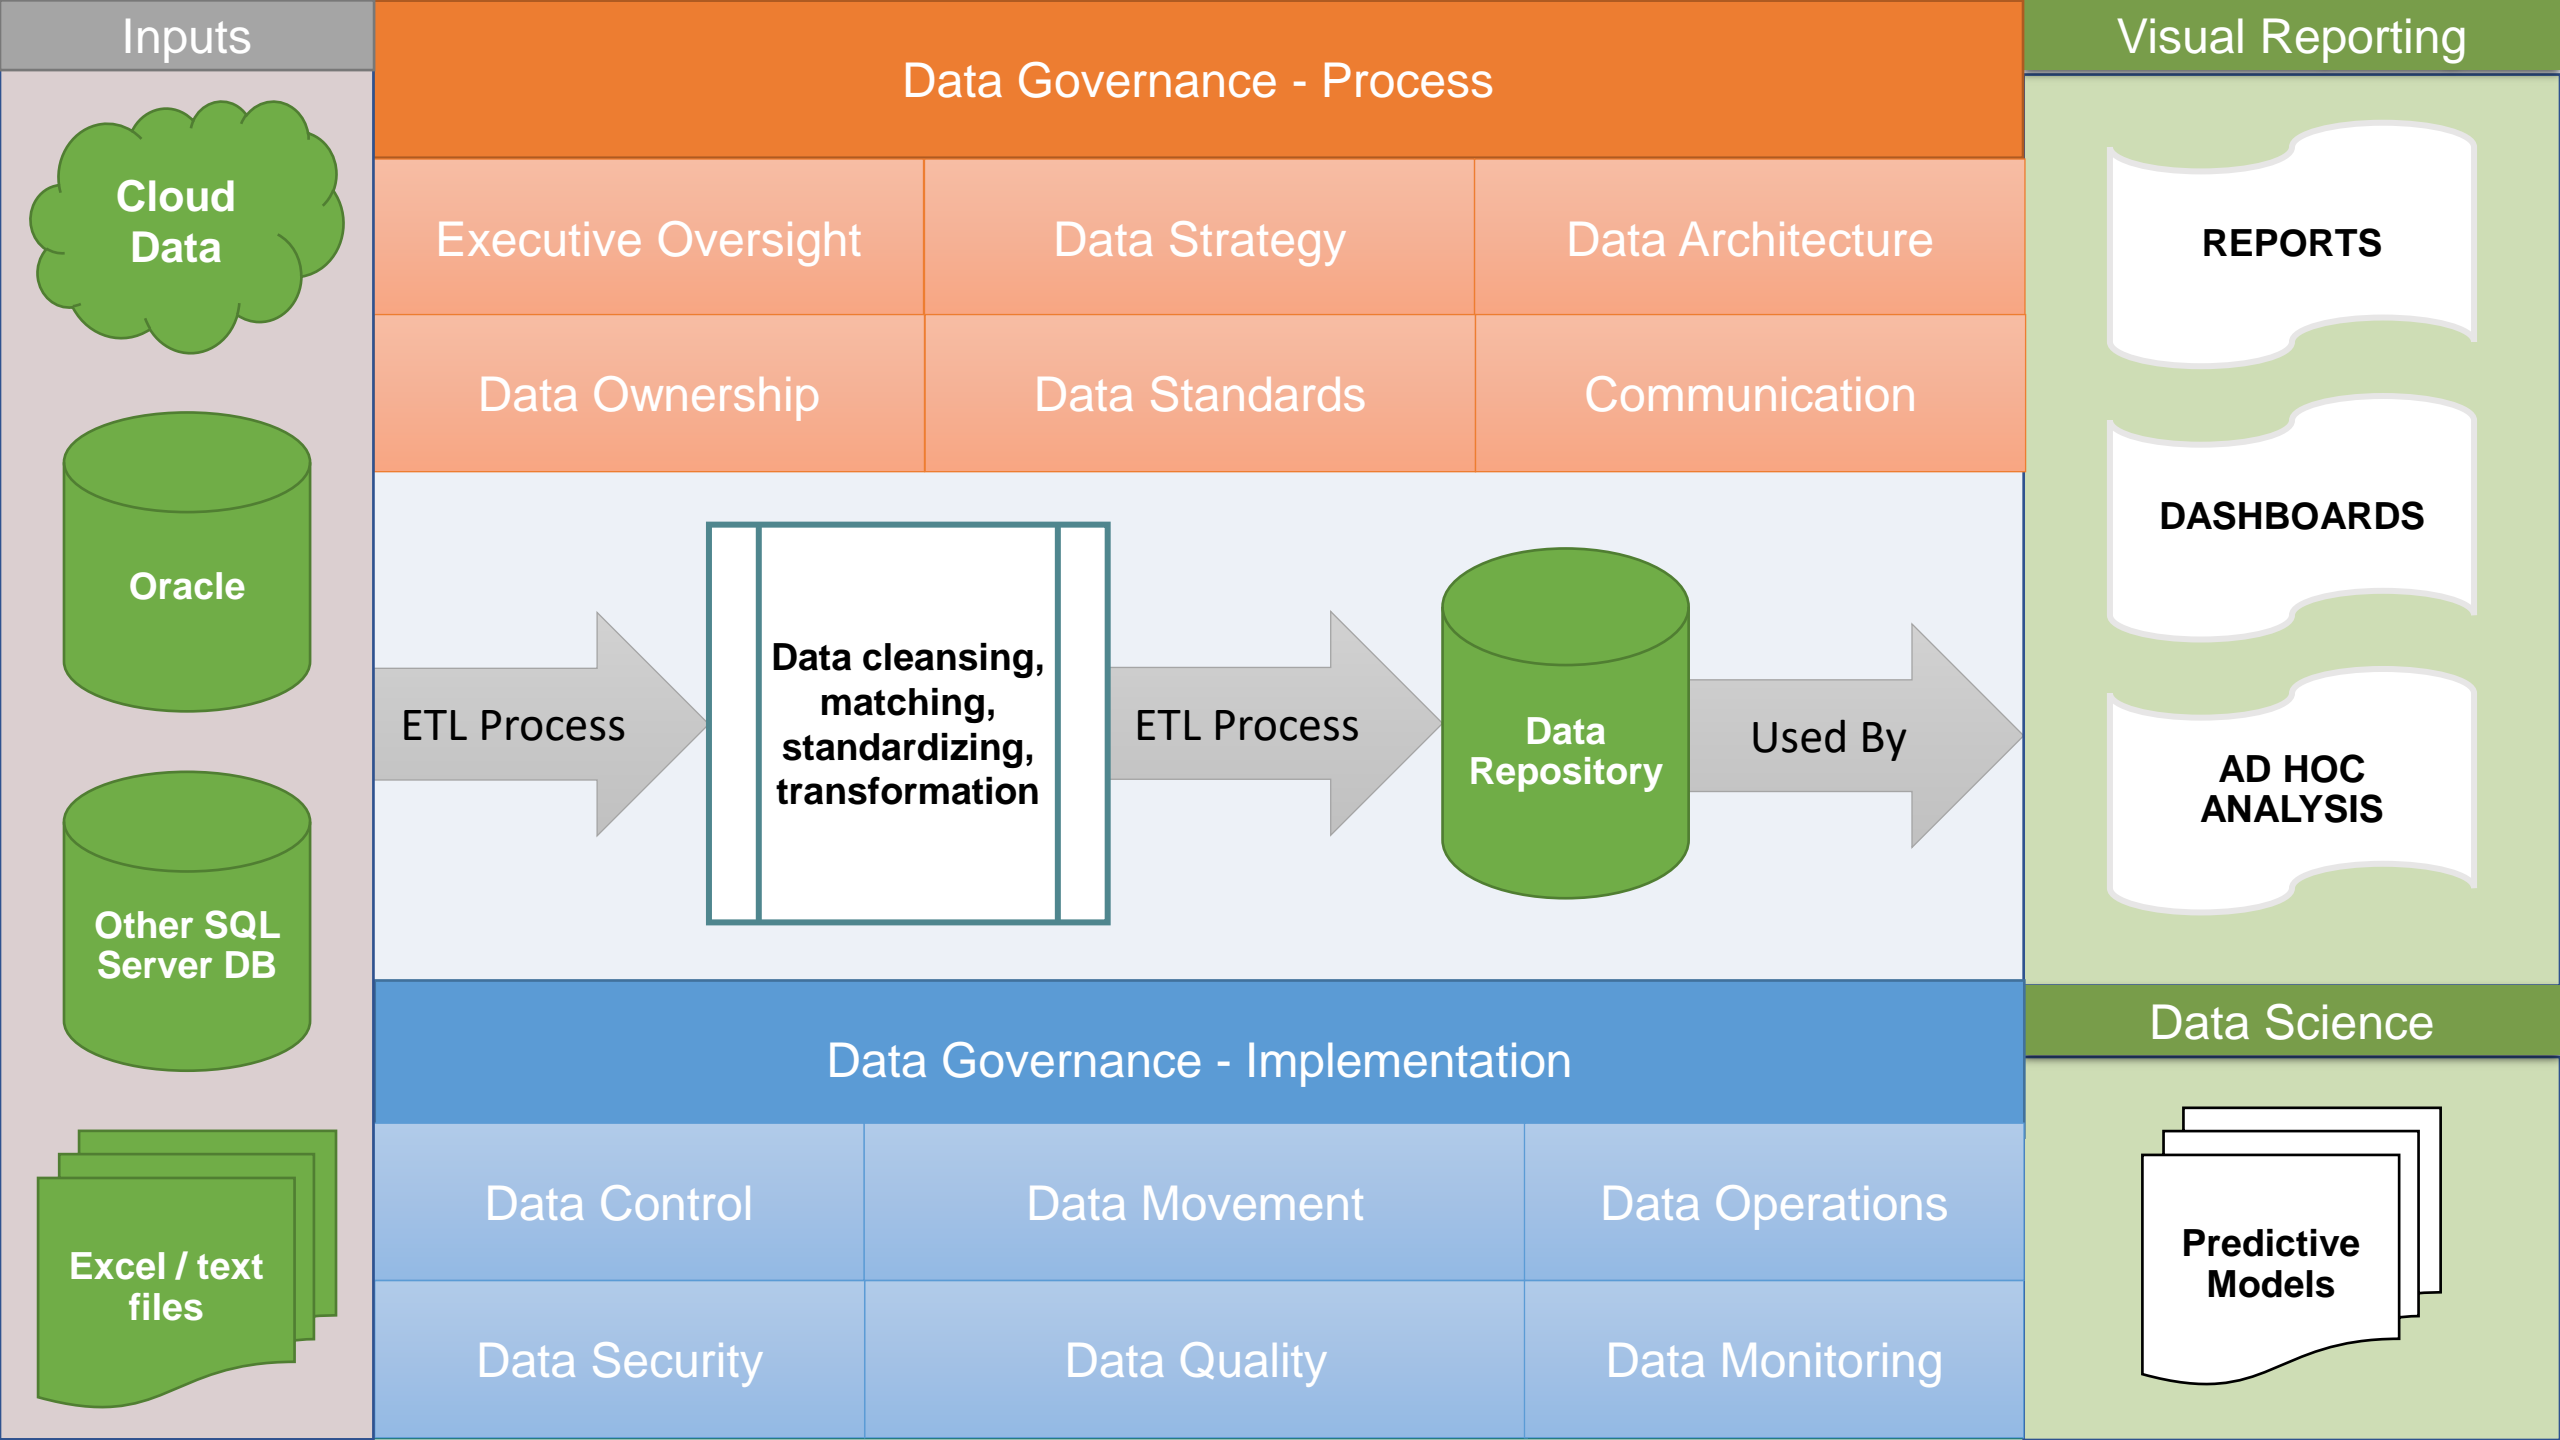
Inputs

Cloud Data

Oracle

Other SQL Server DB

Excel / text files

Data Governance - Process

| Executive Oversight | Data Strategy | Data Architecture |
|---|---|---|
| Data Ownership | Data Standards | Communication |

ETL Process

Data cleansing, matching, standardizing, transformation

ETL Process

Data Repository

Used By

Data Governance - Implementation

| Data Control | Data Movement | Data Operations |
|---|---|---|
| Data Security | Data Quality | Data Monitoring |

Visual Reporting

REPORTS

DASHBOARDS

AD HOC ANALYSIS

Data Science

Predictive Models